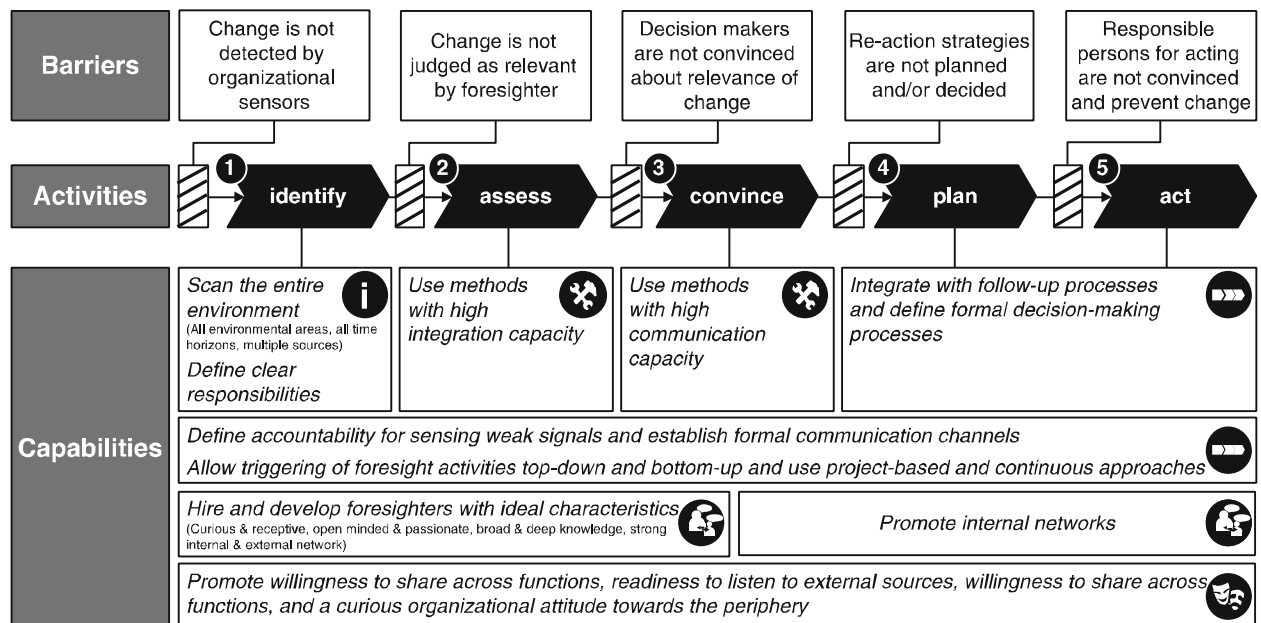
Barriers

Change is not detected by organizational sensors

Change is not judged as relevant by foresighter

Decision makers are not convinced about relevance of change

Re-action strategies are not planned and/or decided

Responsible persons for acting are not convinced and prevent change

Activities

1 identify

2 assess

3 convince

4 plan

5 act

Capabilities

Scan the entire environment
(All environmental areas, all time horizons, multiple sources)
Define clear responsibilities

i

Use methods with high integration capacity

Use methods with high communication capacity

Integrate with follow-up processes and define formal decision-making processes

Define accountability for sensing weak signals and establish formal communication channels
Allow triggering of foresight activities top-down and bottom-up and use project-based and continuous approaches

Hire and develop foresighters with ideal characteristics
(Curious & receptive, open minded & passionate, broad & deep knowledge, strong internal & external network)

Promote internal networks

Promote willingness to share across functions, readiness to listen to external sources, willingness to share across functions, and a curious organizational attitude towards the periphery